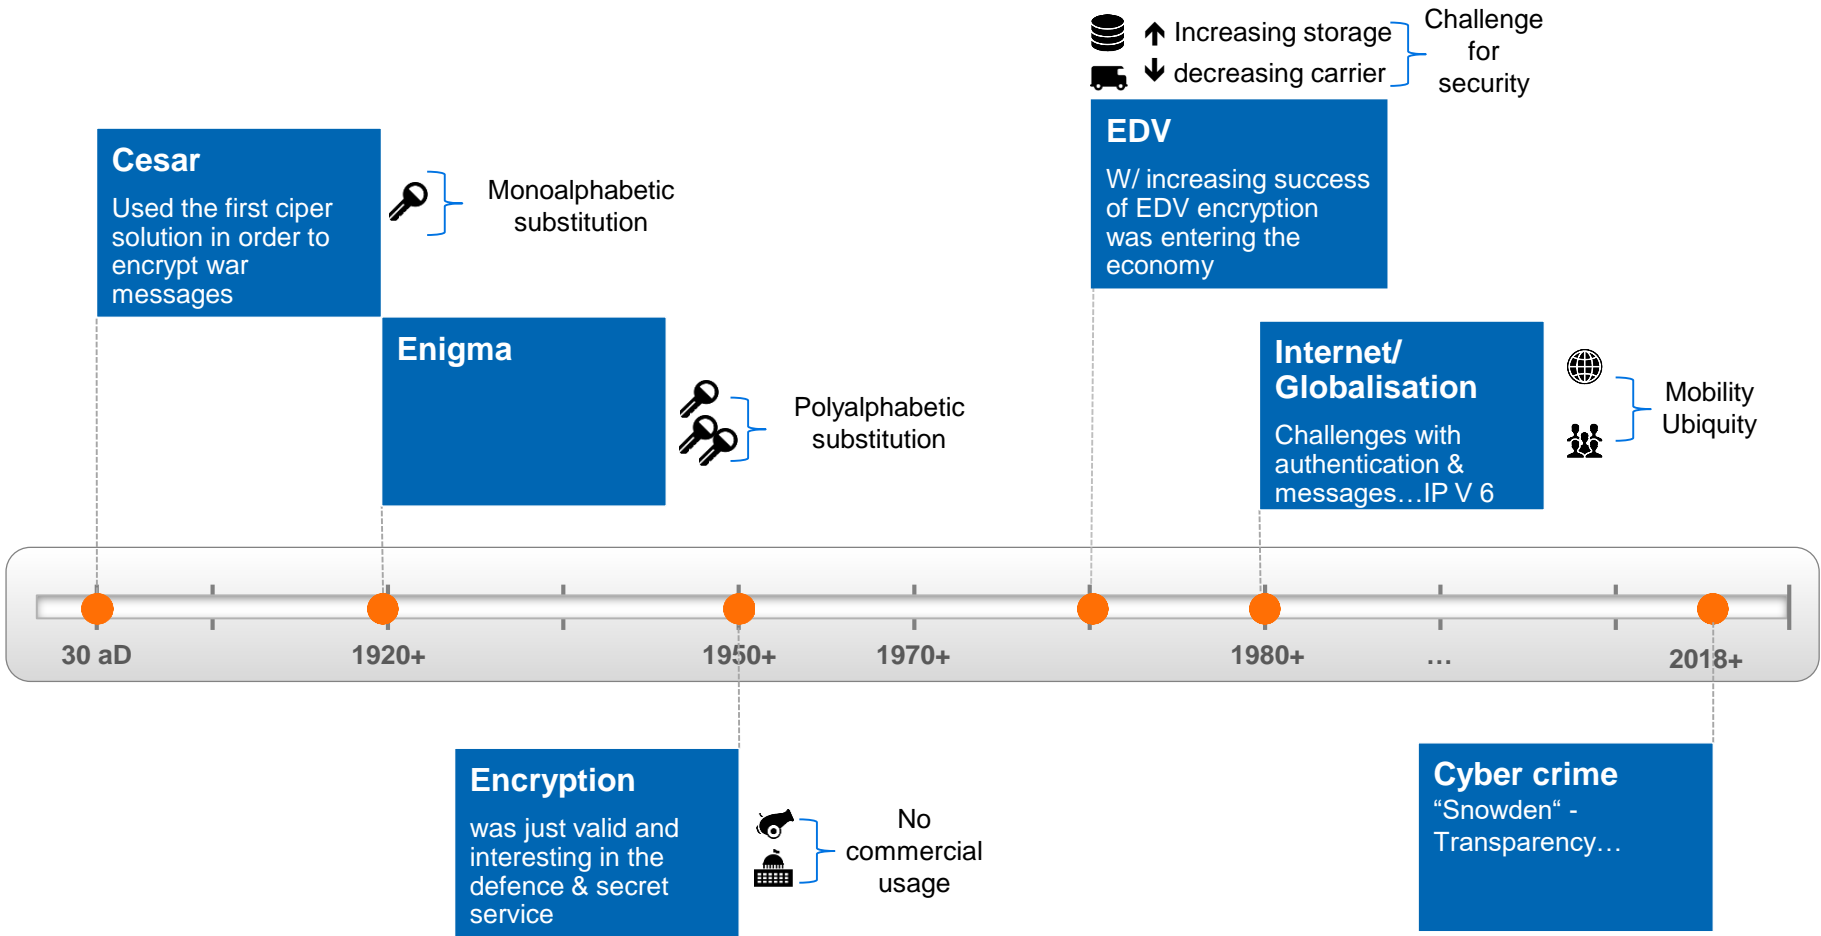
Increasing storage
decreasing carrier
Challenge for security

EDV
W/ increasing success of EDV encryption was entering the economy

Cesar
Used the first ciper solution in order to encrypt war messages

Monoalphabetic substitution

Enigma

Polyalphabetic substitution

Internet/ Globalisation
Challenges with authentication & messages…IP V 6

Mobility
Ubiquity

30 aD
1920+
1950+
1970+
1980+
…
2018+

Encryption
was just valid and interesting in the defence & secret service

No commercial usage

Cyber crime
“Snowden“ - Transparency…